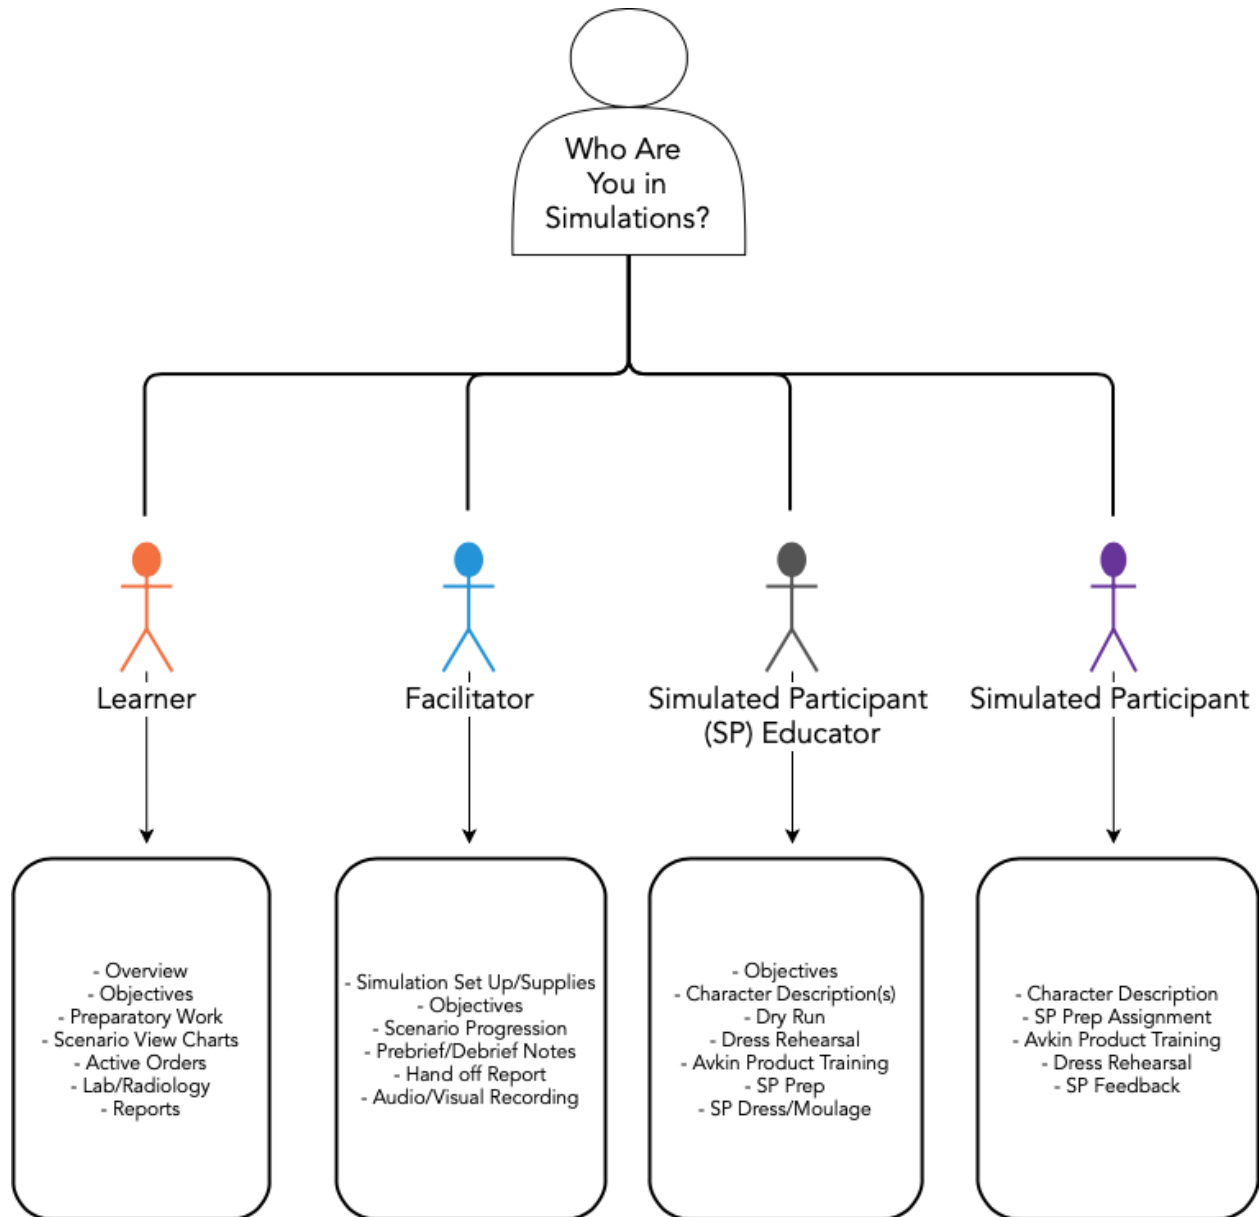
Who Are You in Simulations?

Learner

Facilitator

Simulated Participant (SP) Educator

Simulated Participant

- Overview
- Objectives
- Preparatory Work
- Scenario View Charts
- Active Orders
- Lab/Radiology
- Reports

- Simulation Set Up/Supplies
- Objectives
- Scenario Progression
- Prebrief/Debrief Notes
- Hand off Report
- Audio/Visual Recording

- Objectives
- Character Description(s)
- Dry Run
- Dress Rehearsal
- Avkin Product Training
- SP Prep
- SP Dress/Moulage

- Character Description
- SP Prep Assignment
- Avkin Product Training
- Dress Rehearsal
- SP Feedback